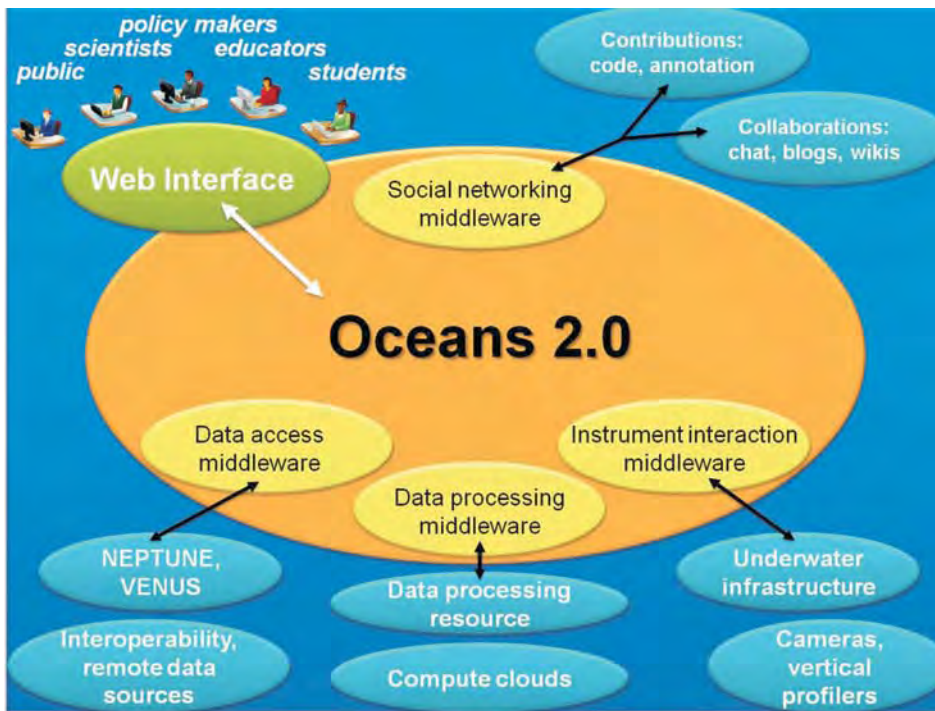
policy makers
scientists
educators
public
students

Contributions: code, annotation

Collaborations: chat, blogs, wikis

Web Interface

Social networking middleware

Oceans 2.0

Data access middleware

Instrument interaction middleware

Data processing middleware

NEPTUNE, VENUS

Underwater infrastructure

Data processing resource

Interoperability, remote data sources

Compute clouds

Cameras, vertical profilers